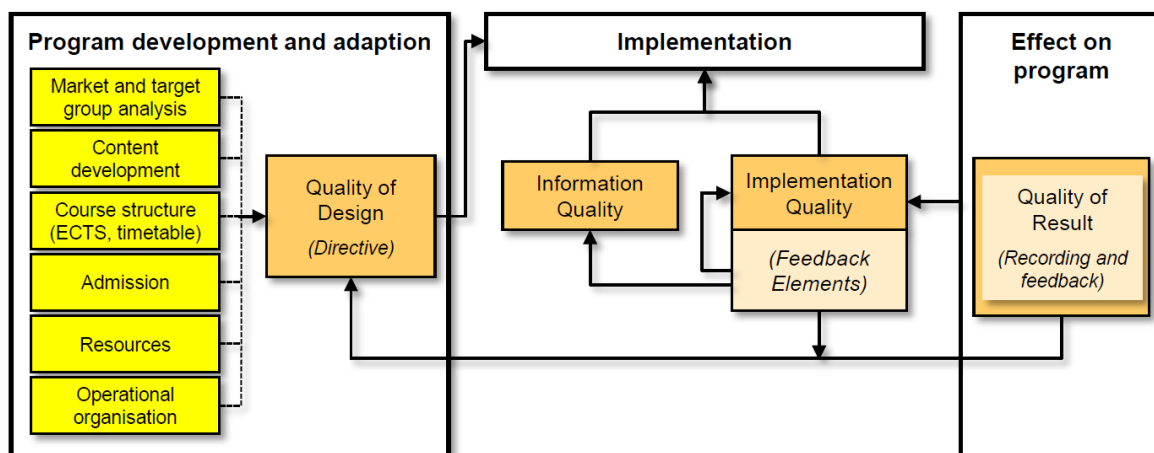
Program development and adaption

Market and target group analysis

Content development

Course structure (ECTS, timetable)

Admission

Resources

Operational organisation

Quality of Design

(Directive)

Implementation

Information Quality

Implementation Quality

(Feedback Elements)

Effect on program

Quality of Result

(Recording and feedback)